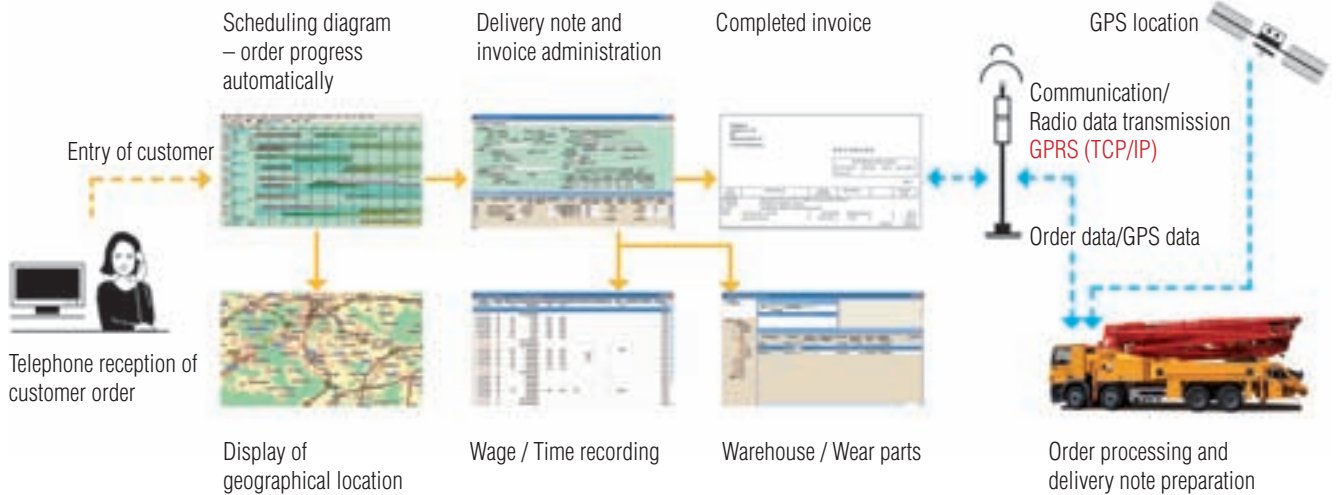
Scheduling diagram – order progress automatically

Delivery note and invoice administration

Completed invoice

GPS location

Communication/ Radio data transmission GPRS (TCP/IP)

Entry of customer

Order data/GPS data

Telephone reception of customer order

Display of geographical location

Wage / Time recording

Warehouse / Wear parts

Order processing and delivery note preparation